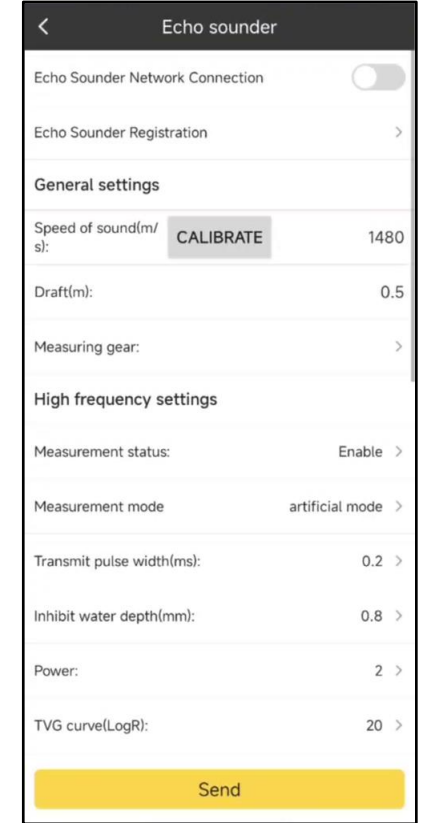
Echo sounder

Echo Sounder Network Connection

Echo Sounder Registration

General settings

Speed of sound(m/s): CALIBRATE 1480

Draft(m): 0.5

Measuring gear:

High frequency settings

Measurement status: Enable

Measurement mode artificial mode

Transmit pulse width(ms): 0.2

Inhibit water depth(mm): 0.8

Power: 2

TVG curve(LogR): 20

Send